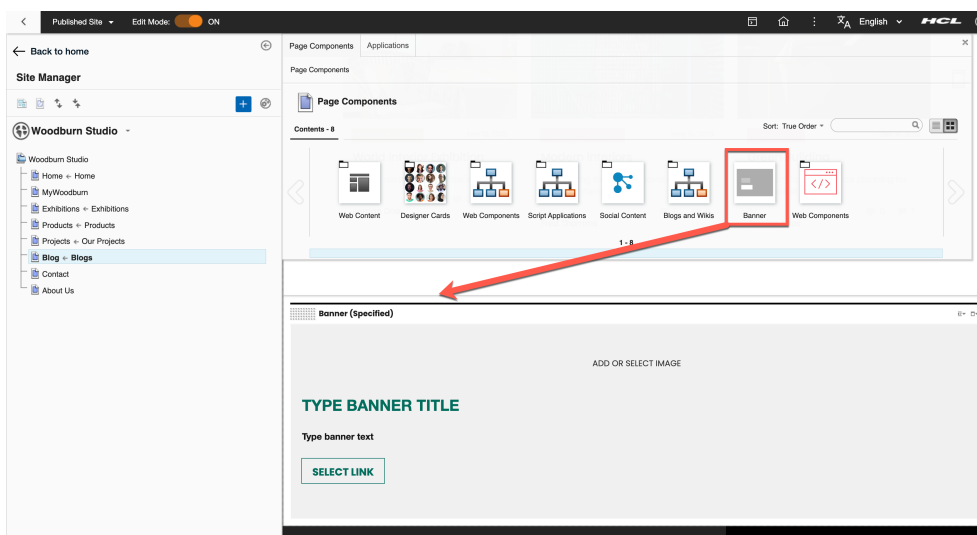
Published Site
Edit Mode: ON
English
HCL

← Back to home
Site Manager
Woodburn Studio
Woodburn Studio
Home ← Home
MyWoodburn
Exhibitions ← Exhibitions
Products ← Products
Projects ← Our Projects
Blog ← Blogs
Contact
About Us

Page Components
Applications
Page Components
Page Components
Contents - 8
Sort: True Order
Web Content
Designer Cards
Web Components
Script Applications
Social Content
Blogs and Wikis
Banner
Web Components
1 - 8

Banner (Specified)
ADD OR SELECT IMAGE
TYPE BANNER TITLE
Type banner text
SELECT LINK